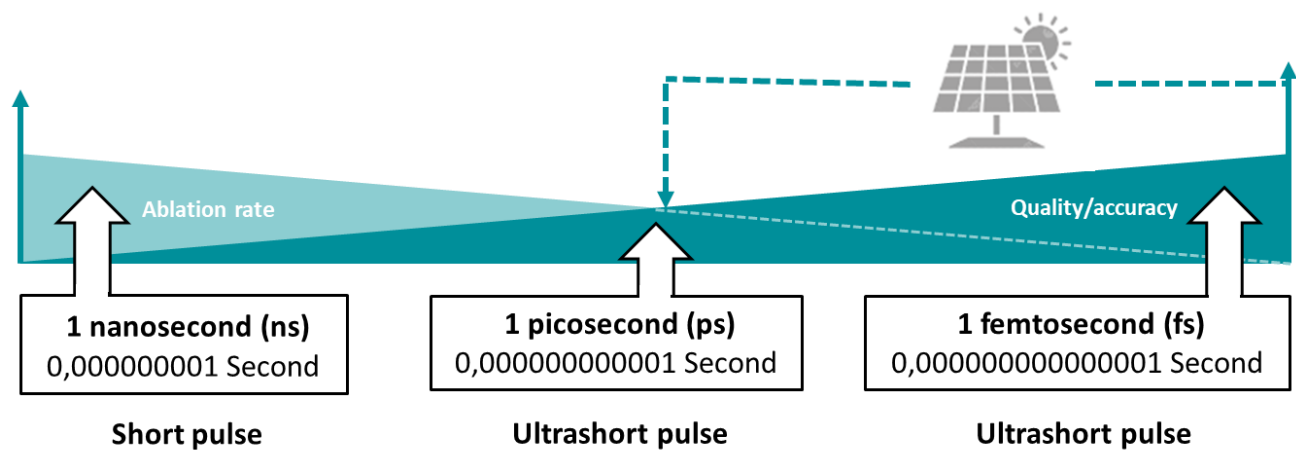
Ablation rate

Quality/accuracy

1 nanosecond (ns)
0,000000001 Second

1 picosecond (ps)
0,000000000001 Second

1 femtosecond (fs)
0,000000000000001 Second

Short pulse

Ultrashort pulse

Ultrashort pulse